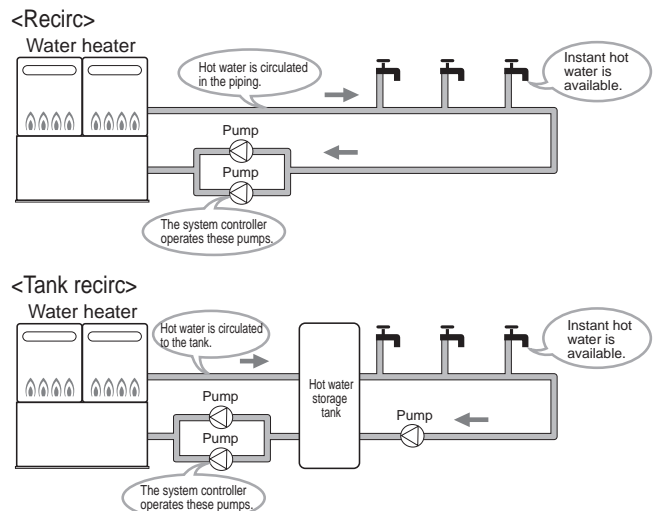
<Recirc>

Water heater

Hot water is circulated in the piping.

Instant hot water is available.

Pump

Pump

The system controller operates these pumps.

<Tank recirc>

Water heater

Hot water is circulated to the tank.

Instant hot water is available.

Hot water storage tank

Pump

Pump

Pump

The system controller operates these pumps.